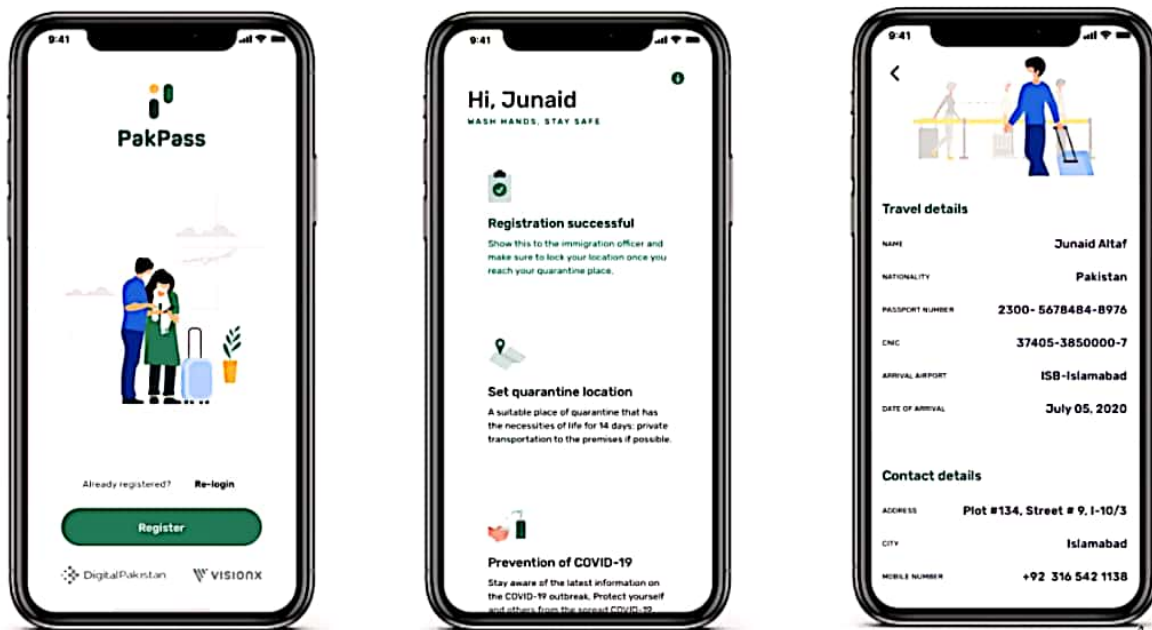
9:41

PakPass

Already registered? Re-login

Register

DigitalPakistan VISIONX

9:41

Hi, Junaid

WASH HANDS, STAY SAFE

Registration successful

Show this to the immigration officer and make sure to lock your location once you reach your quarantine place.

Set quarantine location

A suitable place of quarantine that has the necessities of life for 14 days: private transportation to the premises if possible.

Prevention of COVID-19

Stay aware of the latest information on the COVID-19 outbreak. Protect yourself and others from the spread COVID-19 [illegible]

9:41

Travel details

| | |
|---|---|
| NAME | Junaid Altaf |
| NATIONALITY | Pakistan |
| PASSPORT NUMBER | 2300- 5678484-8976 |
| CNIC | 37405-3850000-7 |
| ARRIVAL AIRPORT | ISB-Islamabad |
| DATE OF ARRIVAL | July 05, 2020 |

Contact details

| | |
|---|---|
| ADDRESS | Plot #134, Street # 9, I-10/3 |
| CITY | Islamabad |
| MOBILE NUMBER | +92 316 542 1138 |